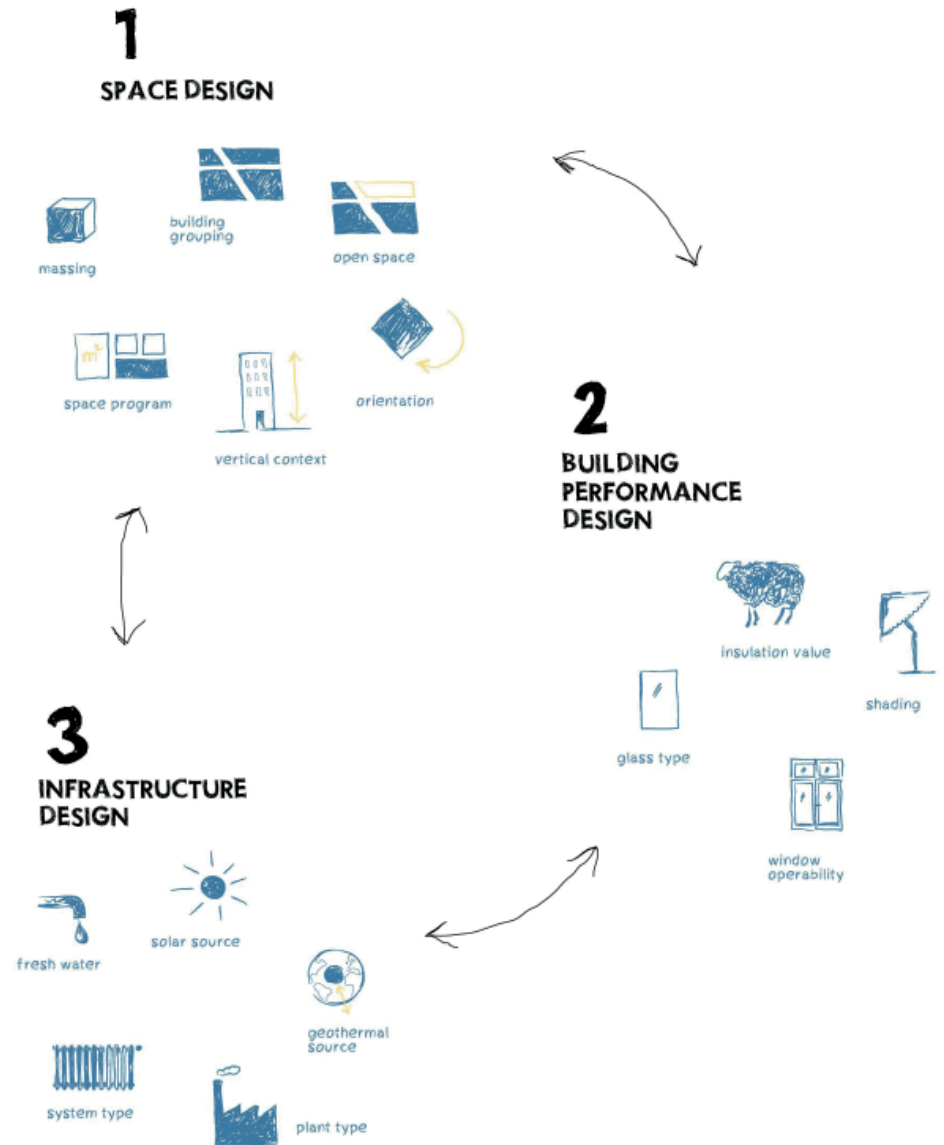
1

SPACE DESIGN

massing

building grouping

open space

$m^2$

space program

vertical context

orientation

2

BUILDING PERFORMANCE DESIGN

insulation value

shading

glass type

window operability

3

INFRASTRUCTURE DESIGN

fresh water

solar source

geothermal source

system type

plant type